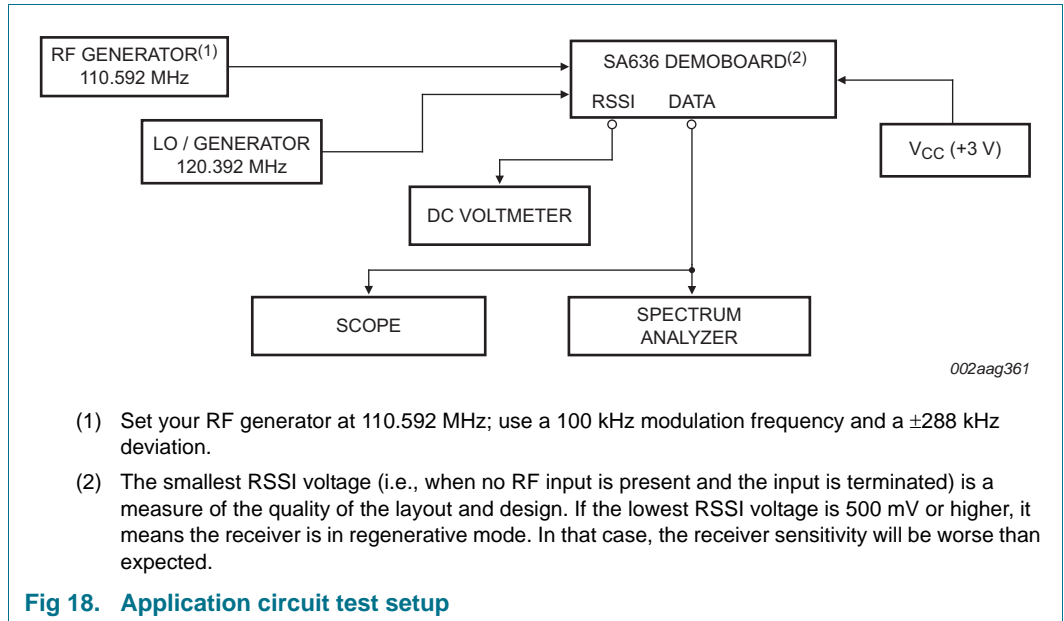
RF GENERATOR$^{(1)}$
110.592 MHz

SA636 DEMOBOARD$^{(2)}$

RSSI DATA

LO / GENERATOR
120.392 MHz

$V_{CC}$ (+3 V)

DC VOLTMETER

SCOPE

SPECTRUM
ANALYZER

002aag361

(1) Set your RF generator at 110.592 MHz; use a 100 kHz modulation frequency and a $\pm$288 kHz deviation.

(2) The smallest RSSI voltage (i.e., when no RF input is present and the input is terminated) is a measure of the quality of the layout and design. If the lowest RSSI voltage is 500 mV or higher, it means the receiver is in regenerative mode. In that case, the receiver sensitivity will be worse than expected.

Fig 18. Application circuit test setup